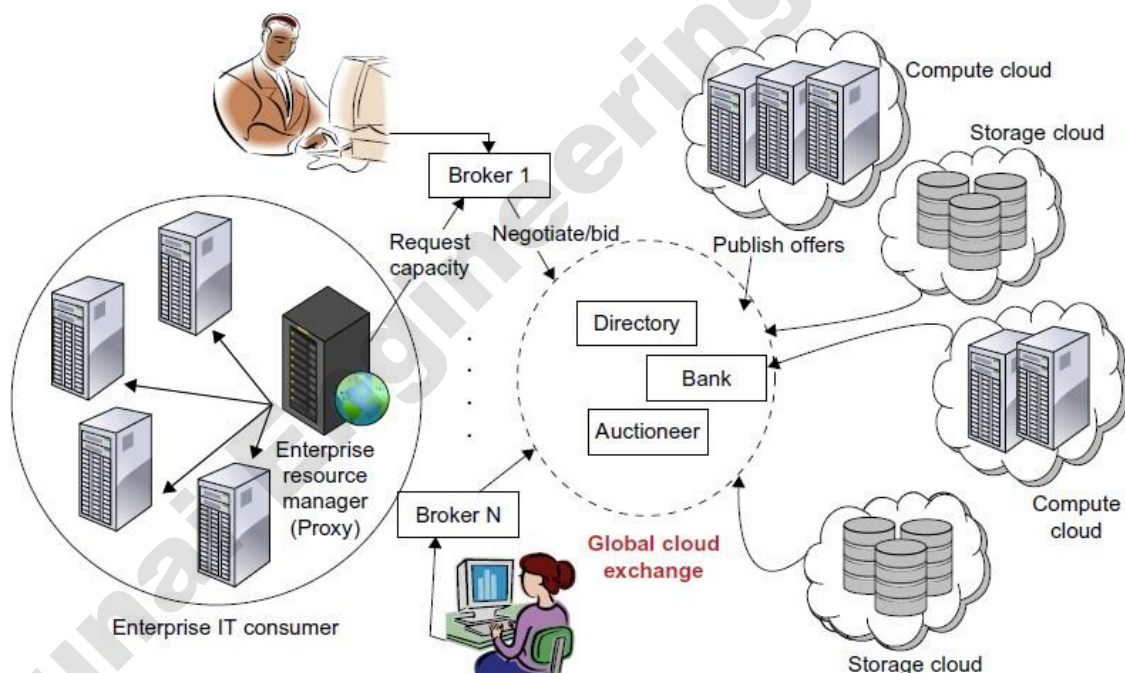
Compute cloud

Storage cloud

Broker 1

Request capacity

Negotiate/bid

Publish offers

Directory

Bank

Auctioneer

Enterprise resource manager (Proxy)

Broker N

Global cloud exchange

Compute cloud

Enterprise IT consumer

Storage cloud